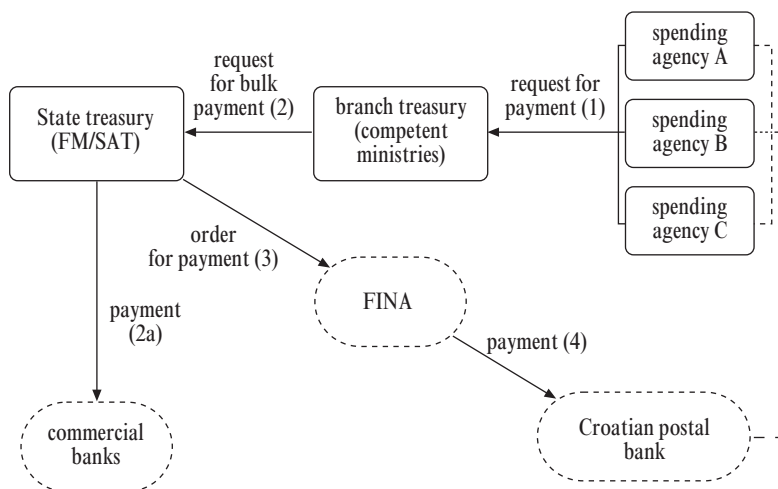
request for bulk payment (2)

request for payment (1)

State treasury (FM/SAT)

branch treasury (competent ministries)

spending agency A

spending agency B

spending agency C

order for payment (3)

FINA

payment (2a)

payment (4)

commercial banks

Croatian postal bank